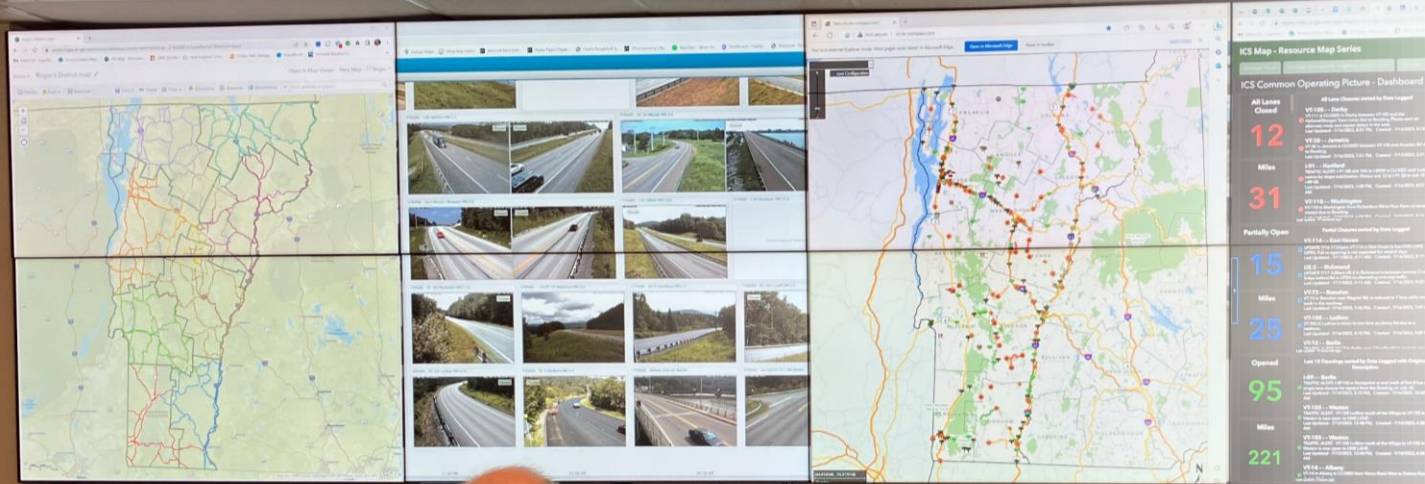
Roger's District map

Open in Microsoft Edge

ICS Map - Resource Map Series

ICS Common Operating Picture - Dashboard

All Lanes Closed

12

All Lane Closures sorted by Date Logged

VT-100 - Derby

VT-30 - Jamaica

I-91 - Hartford

Miles

31

VT-110 - Washington

Partially Open

Partial Closures sorted by Date Logged

VT-114 - East Haven

15

US-2 - Richmond

VT-15 - Brandon

Miles

25

VT-103 - Ludlow

VT-12 - Berlin

Opened

95

I-89 - Berlin

VT-100 - Weston

Miles

221

VT-14 - Albany